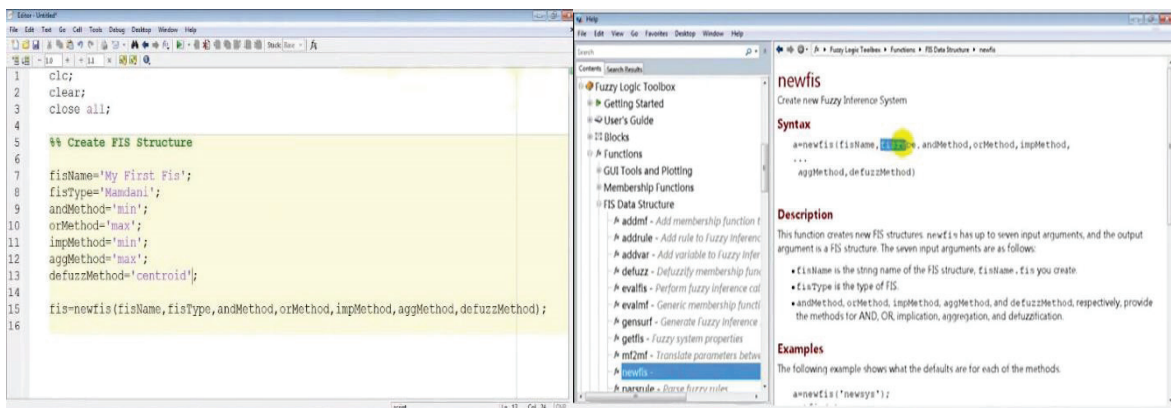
Editor - Untitled*

File Edit Text Go Cell Tools Debug Desktop Window Help

Stack: Base

- 1.0 + ÷ 1.1 ×

1 clc;
2 clear;
3 close all;
4
5 %% Create FIS Structure
6
7 fisName='My First Fis';
8 fisType='Mamdani';
9 andMethod='min';
10 orMethod='max';
11 impMethod='min';
12 aggMethod='max';
13 defuzzMethod='centroid';
14
15 fis=newfis(fisName,fisType,andMethod,orMethod,impMethod,aggMethod,defuzzMethod);
16

script Ln 13 Col 26 OVR

Help

File Edit View Go Favorites Desktop Window Help

Search

Contents Search Results

Fuzzy Logic Toolbox
Getting Started
User's Guide
Blocks
Functions
GUI Tools and Plotting
Membership Functions
FIS Data Structure
addmf - Add membership function t
addrule - Add rule to Fuzzy Inferenc
addvar - Add variable to Fuzzy Infer
defuzz - Defuzzify membership func
evalfis - Perform fuzzy inference cal
evalmf - Generic membership functi
gensurf - Generate Fuzzy Inference
getfis - Fuzzy system properties
mf2mf - Translate parameters betwe
newfis -
parsrule - Parse fuzzy rules

Fuzzy Logic Toolbox ▸ Functions ▸ FIS Data Structure ▸ newfis

newfis

Create new Fuzzy Inference System

Syntax

a=newfis(fisName,fisType,andMethod,orMethod,impMethod,
...
aggMethod,defuzzMethod)

Description

This function creates new FIS structures. newfis has up to seven input arguments, and the output argument is a FIS structure. The seven input arguments are as follows:

• fisName is the string name of the FIS structure, fisName.fis you create.

• fisType is the type of FIS.

• andMethod, orMethod, impMethod, aggMethod, and defuzzMethod, respectively, provide the methods for AND, OR, implication, aggregation, and defuzzification.

Examples

The following example shows what the defaults are for each of the methods.

a=newfis('newsys');